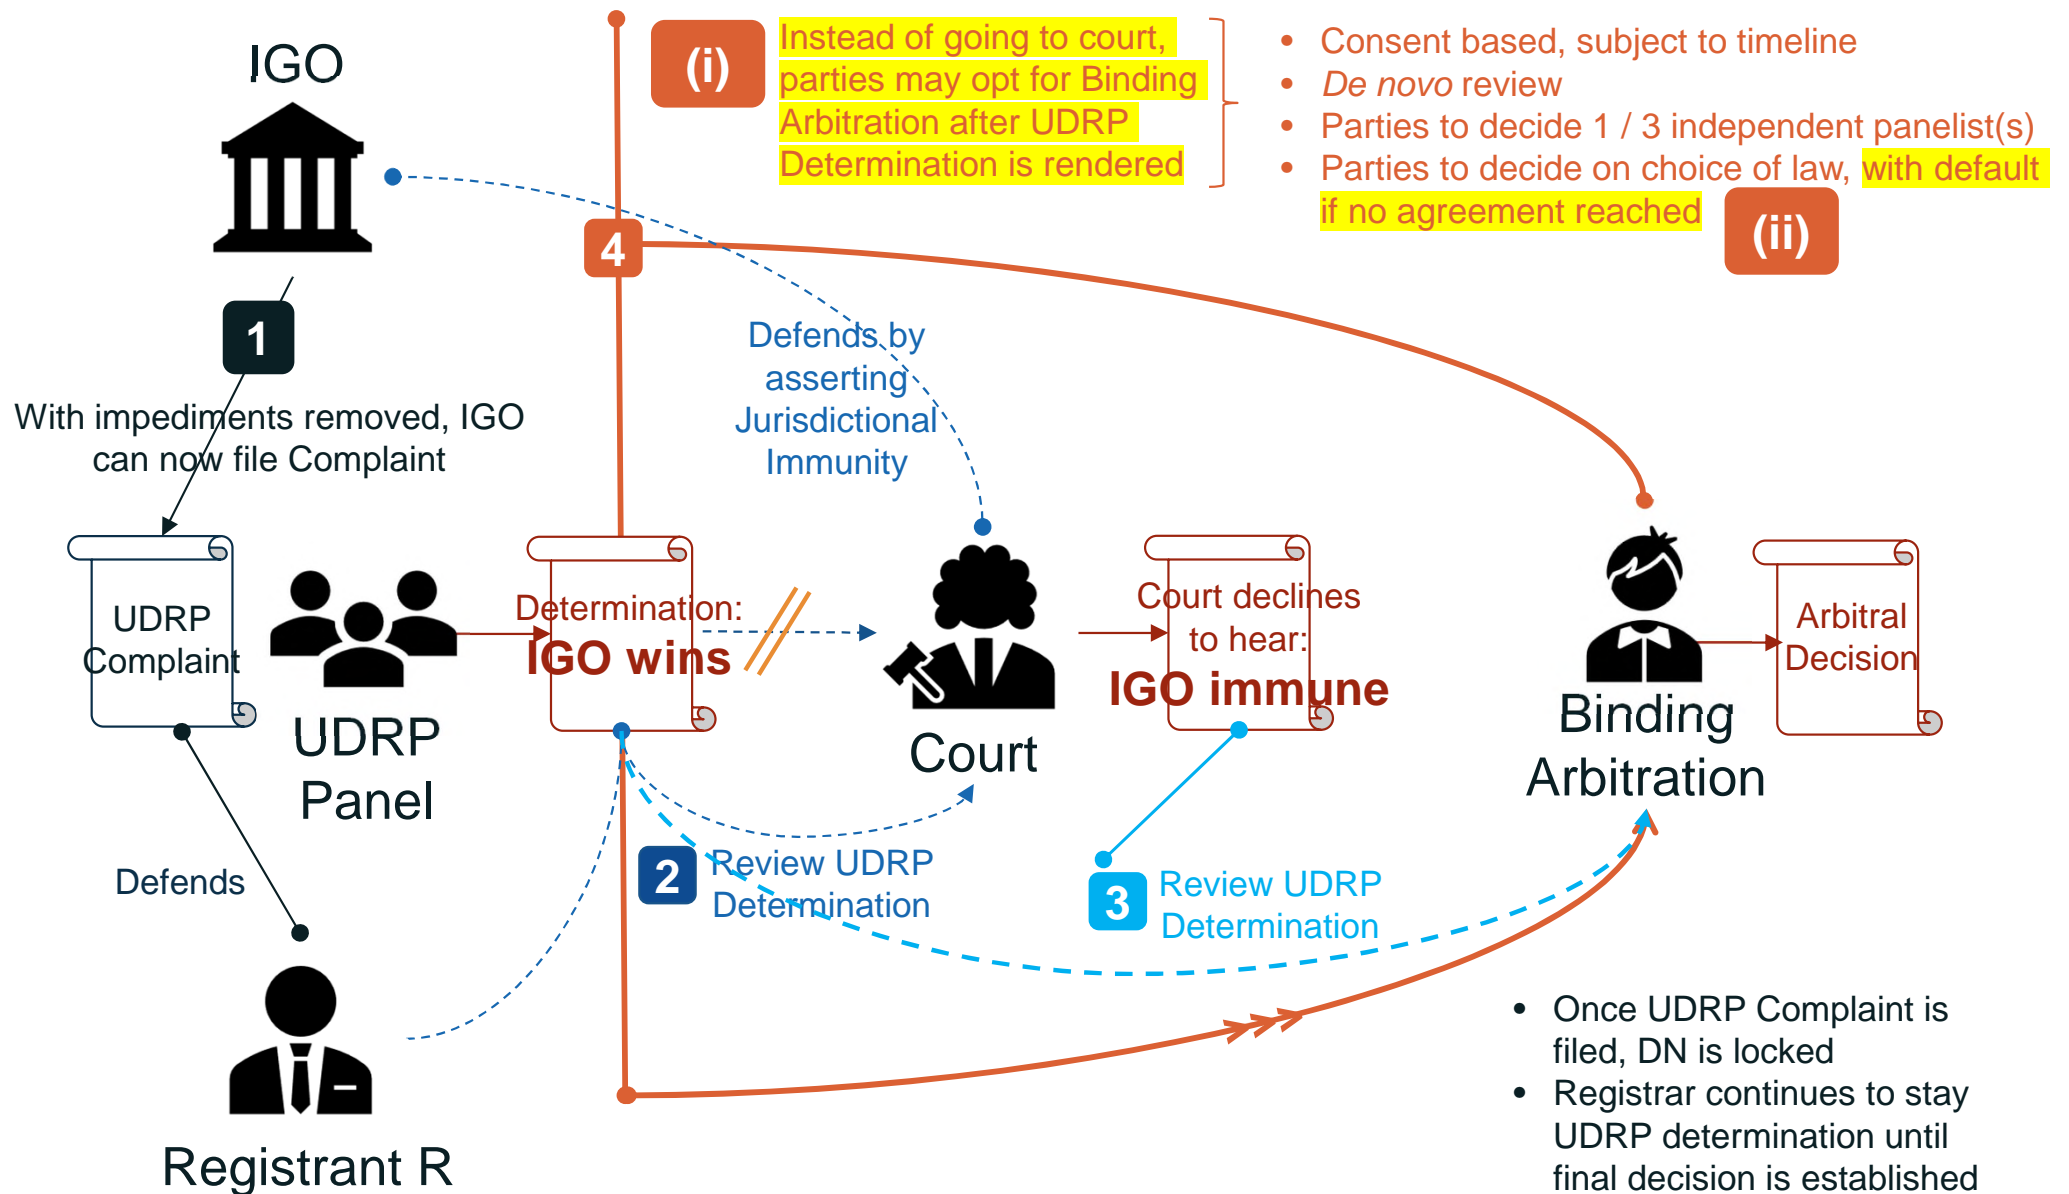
IGO

(i)

Instead of going to court, parties may opt for Binding Arbitration after UDRP Determination is rendered

- Consent based, subject to timeline
- *De novo* review
- Parties to decide 1 / 3 independent panelist(s)
- Parties to decide on choice of law, with default if no agreement reached

(ii)

4

1

With impediments removed, IGO can now file Complaint

Defends by asserting Jurisdictional Immunity

UDRP Complaint

UDRP Panel

Determination: IGO wins

Court

Court declines to hear: IGO immune

Binding Arbitration

Arbitral Decision

Defends

2

Review UDRP Determination

3

Review UDRP Determination

Registrant R

- Once UDRP Complaint is filed, DN is locked
- Registrar continues to stay UDRP determination until final decision is established